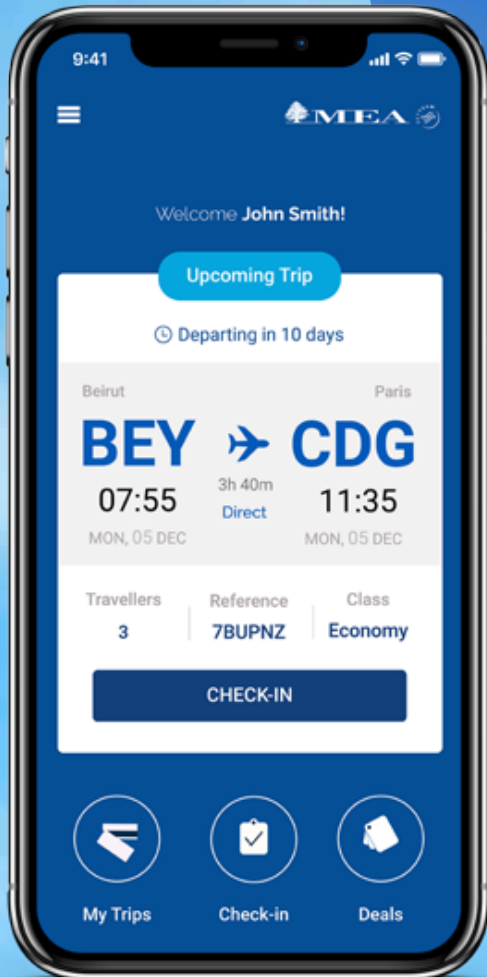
9:41

MEA

Welcome John Smith!

Upcoming Trip

Departing in 10 days

Beirut
BEY
07:55
MON, 05 DEC

3h 40m
Direct

Paris
CDG
11:35
MON, 05 DEC

| Travellers | Reference | Class |
|---|---|---|
| 3 | 7BUPNZ | Economy |

CHECK-IN

My Trips
Check-in
Deals